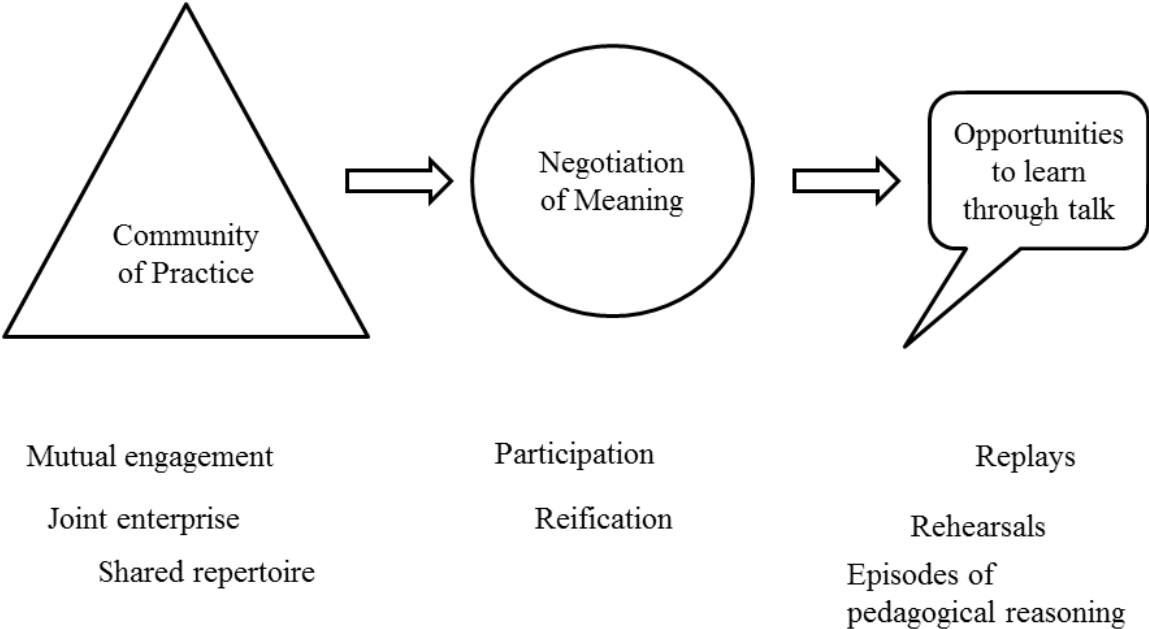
Community of Practice

Negotiation of Meaning

Opportunities to learn through talk

Mutual engagement

Joint enterprise

Shared repertoire

Participation

Reification

Replays

Rehearsals

Episodes of pedagogical reasoning